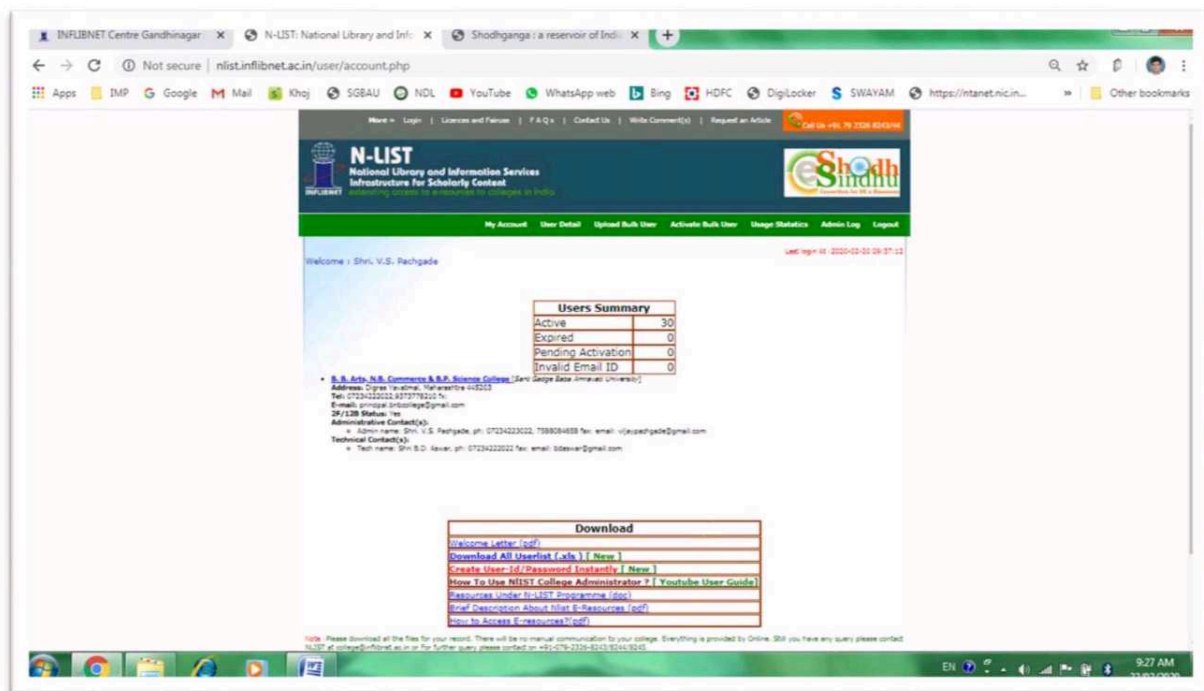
INFLIBNET Centre Gandhinagar × N-LIST: National Library and Info × Shodhganga : a reservoir of India ×

Not secure | nlist.inflibnet.ac.in/user/account.php

Apps IMP Google Mail Khoj SGBAU NDL YouTube WhatsApp web Bing HDFC DigiLocker SWAYAM https://ntanet.nic.in... » Other bookmarks

More » Login | Licences and Fairuse | F A Q s | Contact Us | Write Comment(s) | Request an Article Call Us +91 79 2326 8243/44

N-LIST
National Library and Information Services Infrastructure for Scholarly Content
extending access to e-resources to colleges in India

INFLIBNET

eShodh Sindhu

My Account User Detail Upload Bulk User Activate Bulk User Usage Statistics Admin Log Logout

Welcome : Shri. V.S. Pachgade

Last login At :2020-03-20 09:57:12

| Users Summary | |
|---|---|
| Active | 30 |
| Expired | 0 |
| Pending Activation | 0 |
| Invalid Email ID | 0 |

• B. B. Arts, N.B. Commerce & B.P. Science College [Sant Gadge Baba Amravati University]
Address: Digras Yavatmal, Maharashtra 445203
Tel: 07234223022,9373776210 fx:
E-mail: principal.bnbcollege@gmail.com
2F/12B Status: Yes
Administrative Contact(s):
◦ Admin name: Shri. V.S. Pachgade, ph: 07234223022, 7588084658 fax: email: vijaypachgade@gmail.com
Technical Contact(s):
◦ Tech name: Shri B.D. Aswar, ph: 07234222022 fax: email: bdaswar@gmail.com

| Download |
|---|
| Welcome Letter (pdf) |
| Download All Userlist (.xls ) [ New ] |
| Create User-Id/Password Instantly [ New ] |
| How To Use NlIST College Administrator ? [ Youtube User Guide] |
| Resources Under N-LIST Programme (doc) |
| Brief Description About Nlist E-Resources (pdf) |
| How to Access E-resources?(pdf) |

Note: Please download all the files for your record. There will be no manual communication to your college. Everything is provided by Online. Still you have any query please contact NLIST at college@inflibnet.ac.in or For further query please contact on +91-079-2326-8243/8244/8245

EN 9:27 AM 23/03/2020